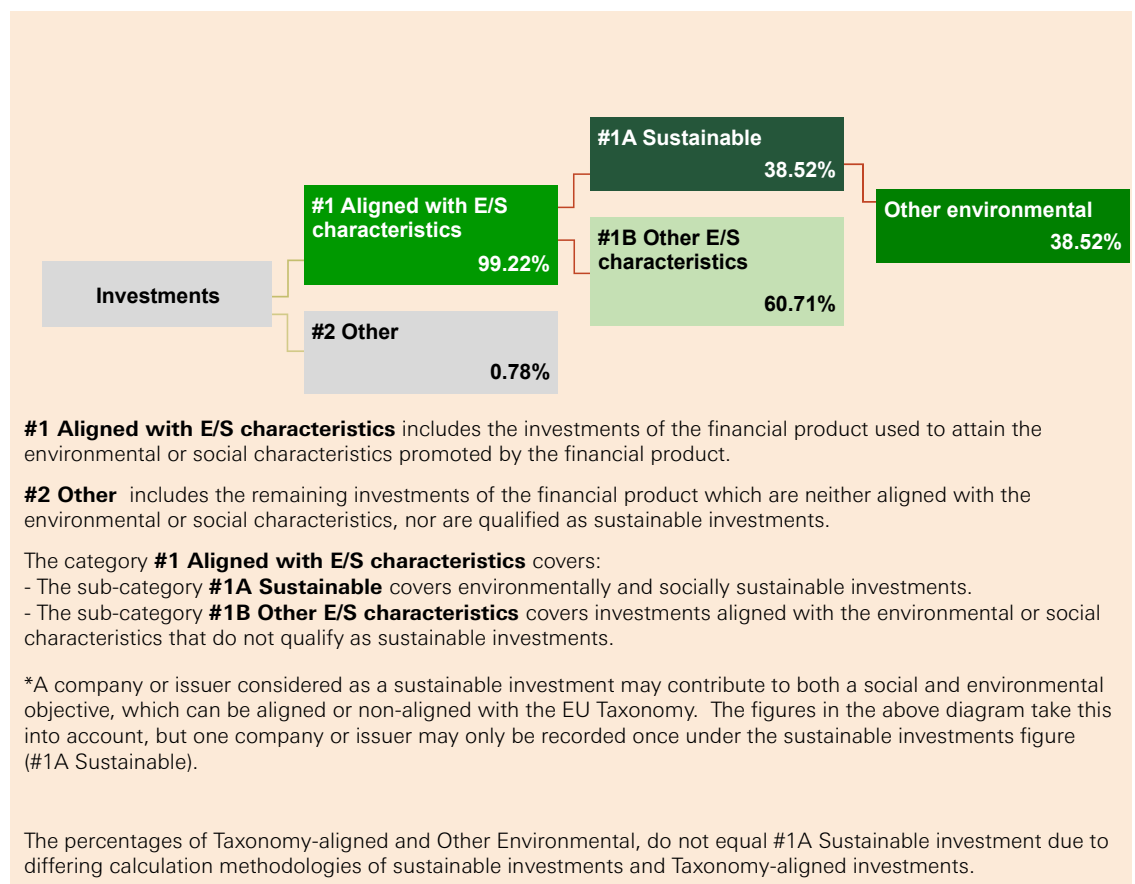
Investments

#1 Aligned with E/S characteristics
99.22%

#2 Other
0.78%

#1A Sustainable
38.52%

#1B Other E/S characteristics
60.71%

Other environmental
38.52%

**#1 Aligned with E/S characteristics** includes the investments of the financial product used to attain the environmental or social characteristics promoted by the financial product.

**#2 Other** includes the remaining investments of the financial product which are neither aligned with the environmental or social characteristics, nor are qualified as sustainable investments.

The category **#1 Aligned with E/S characteristics** covers:
- The sub-category **#1A Sustainable** covers environmentally and socially sustainable investments.
- The sub-category **#1B Other E/S characteristics** covers investments aligned with the environmental or social characteristics that do not qualify as sustainable investments.

*A company or issuer considered as a sustainable investment may contribute to both a social and environmental objective, which can be aligned or non-aligned with the EU Taxonomy. The figures in the above diagram take this into account, but one company or issuer may only be recorded once under the sustainable investments figure (#1A Sustainable).

The percentages of Taxonomy-aligned and Other Environmental, do not equal #1A Sustainable investment due to differing calculation methodologies of sustainable investments and Taxonomy-aligned investments.